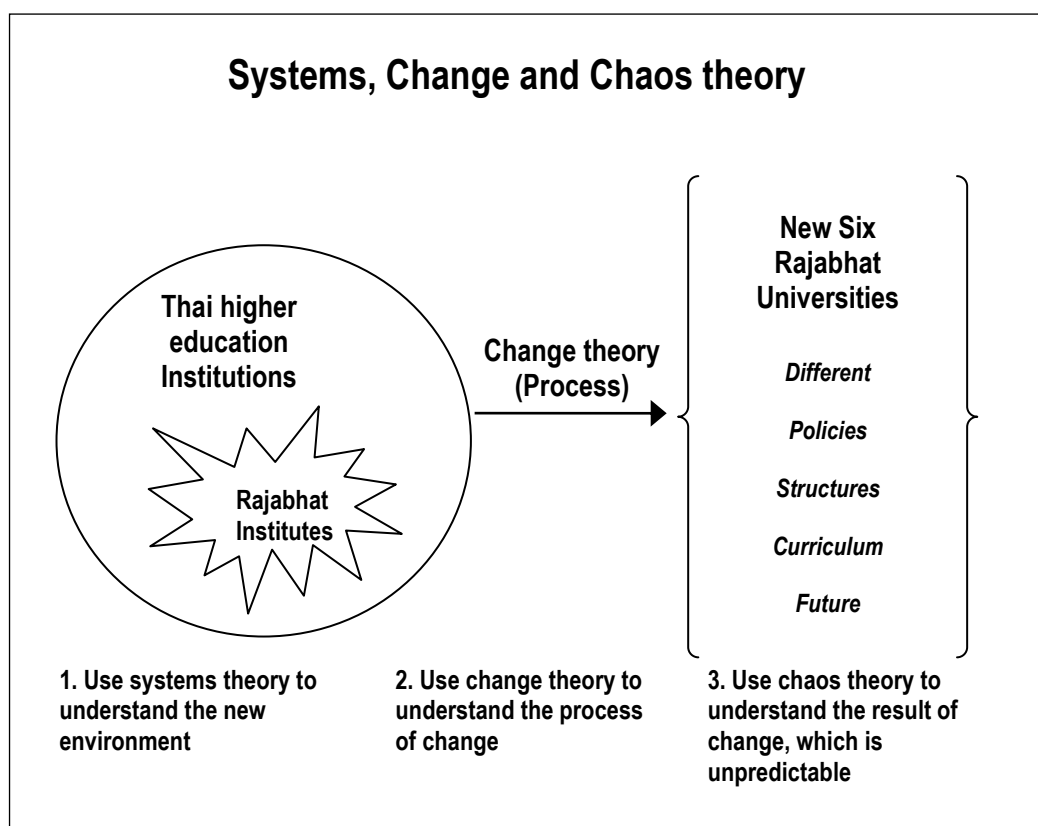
Systems, Change and Chaos theory

Thai higher education Institutions

Rajabhat Institutes

Change theory (Process)

New Six Rajabhat Universities

Different

Policies

Structures

Curriculum

Future

1. Use systems theory to understand the new environment

2. Use change theory to understand the process of change

3. Use chaos theory to understand the result of change, which is unpredictable